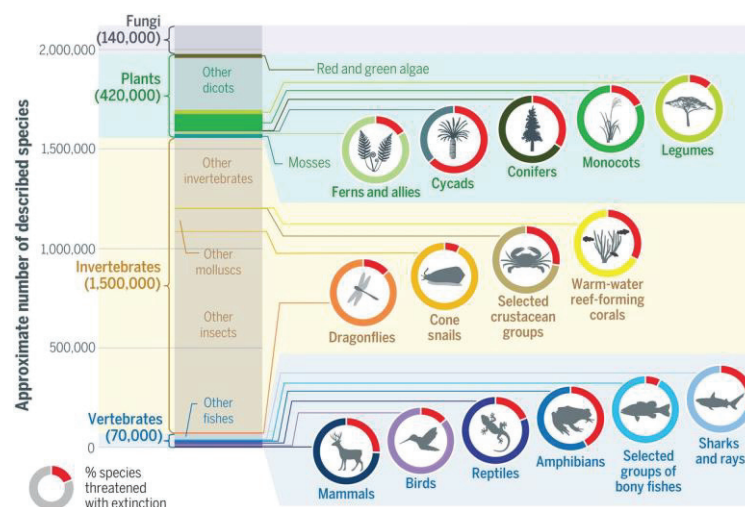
Fungi
(140,000)
2,000,000
Plants
(420,000)
Other dicots
Red and green algae
1,500,000
Mosses
Ferns and allies
Cycads
Conifers
Monocots
Legumes
Other invertebrates
1,000,000
Other molluscs
Invertebrates
(1,500,000)
Other insects
Dragonflies
Cone snails
Selected crustacean groups
Warm-water reef-forming corals
500,000
Other fishes
Vertebrates
(70,000)
0
Mammals
Birds
Reptiles
Amphibians
Selected groups of bony fishes
Sharks and rays
Approximate number of described species
% species threatened with extinction